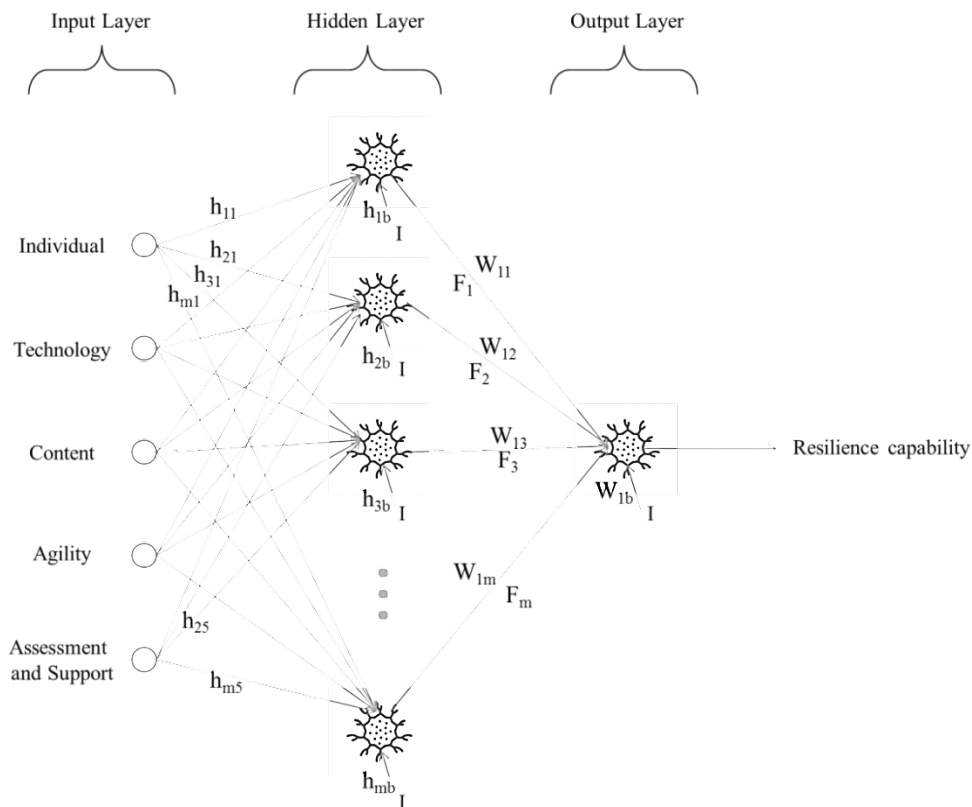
Input Layer

Hidden Layer

Output Layer

Individual

Technology

Content

Agility

Assessment and Support

$h_{11}$

$h_{21}$

$h_{31}$

$h_{m1}$

$h_{25}$

$h_{m5}$

$h_{1b}$ I

$W_{11}$

$F_1$

$h_{2b}$ I

$W_{12}$

$F_2$

$W_{13}$

$F_3$

$h_{3b}$ I

$W_{1m}$

$F_m$

$h_{mb}$ I

$W_{1b}$ I

Resilience capability